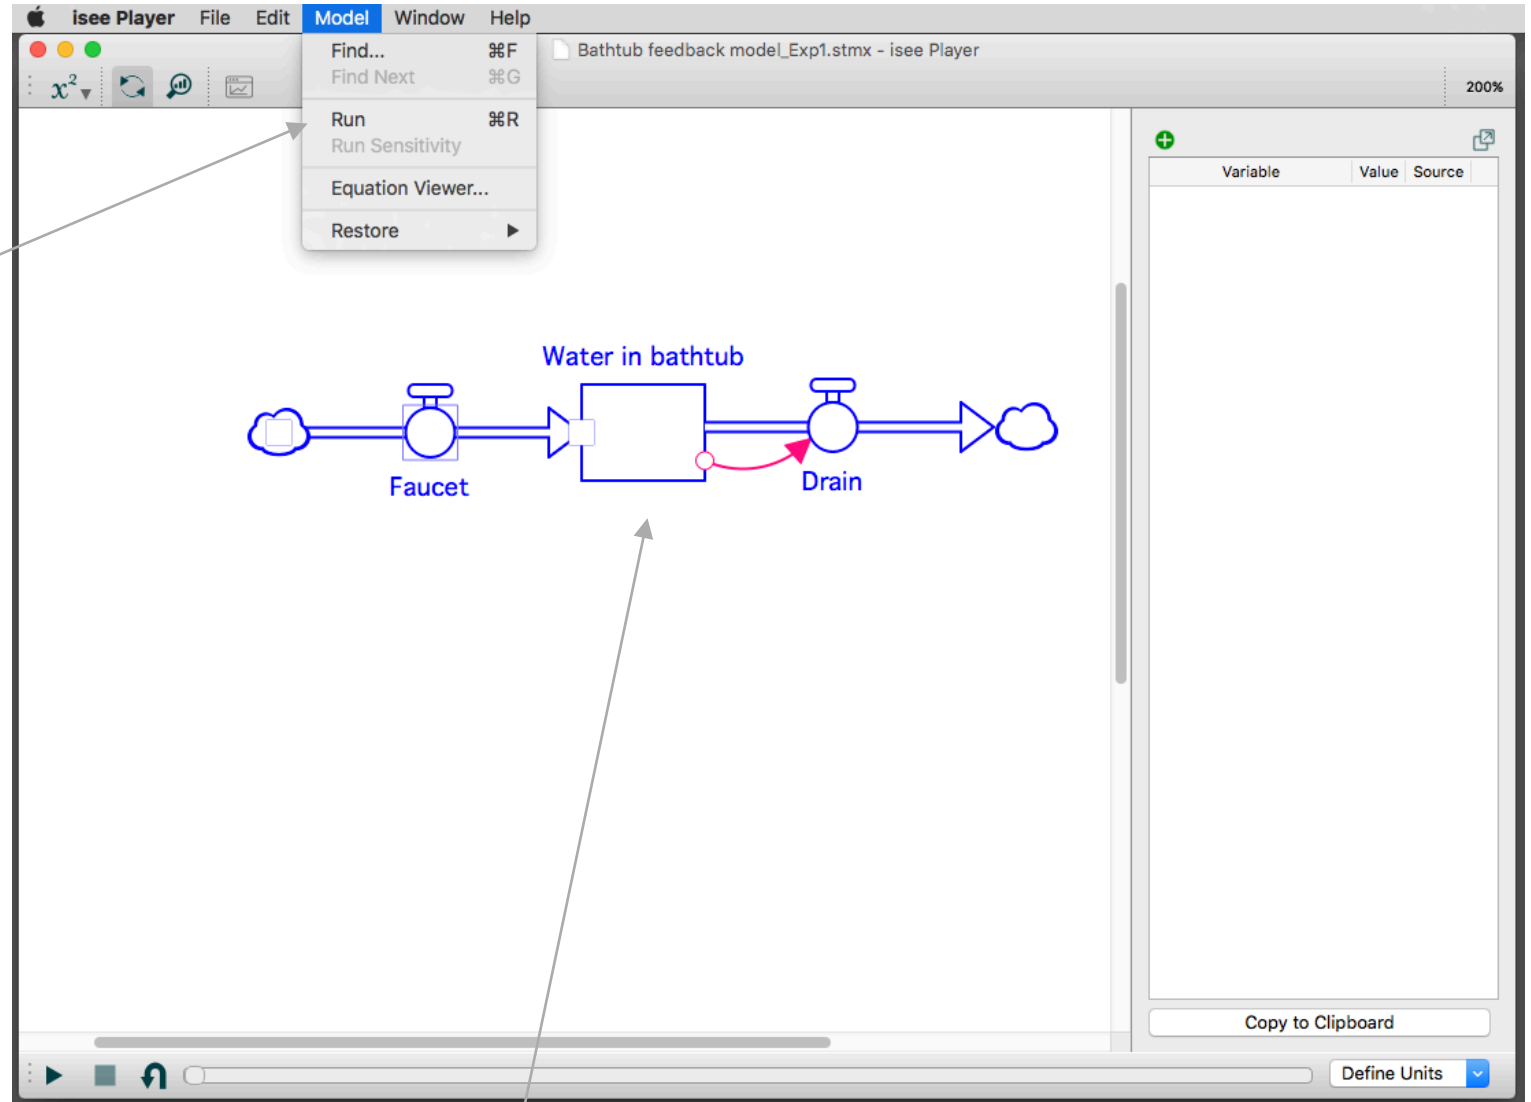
isee Player File Edit Model Window Help

Find... ⌘F
Find Next ⌘G
Run ⌘R
Run Sensitivity
Equation Viewer...
Restore

Bathtub feedback model_Exp1.stmx - isee Player

$x^2$

200%

Variable | Value | Source

Water in bathtub

Faucet

Drain

Copy to Clipboard

Define Units